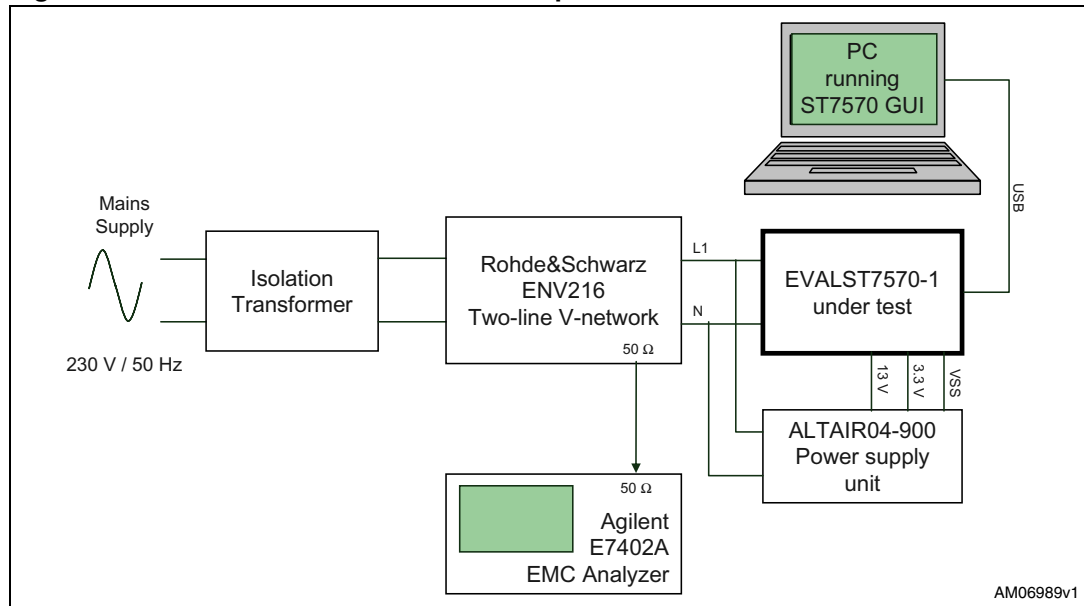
PC running ST7570 GUI

USB

Mains Supply

230 V / 50 Hz

Isolation Transformer

Rohde&Schwarz ENV216 Two-line V-network

50 Ω

L1

N

EVALST7570-1 under test

13 V

3.3 V

VSS

ALTAIR04-900 Power supply unit

50 Ω

Agilent E7402A EMC Analyzer

AM06989v1